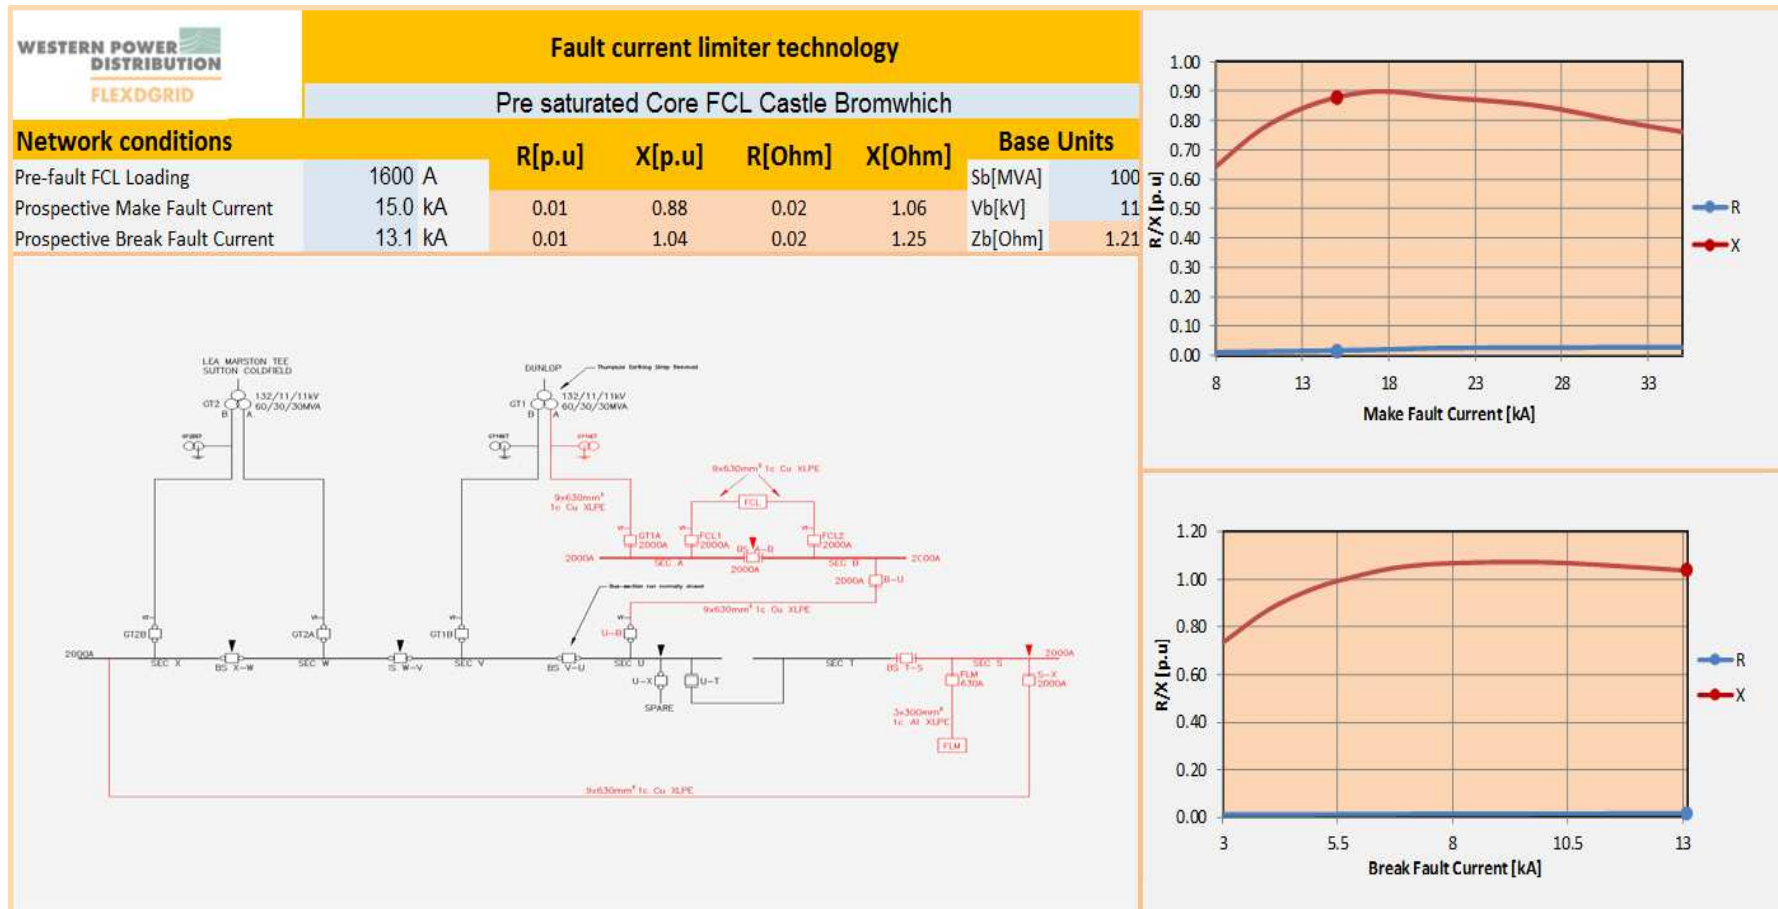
WESTERN POWER DISTRIBUTION
FLEXDGRID

Fault current limiter technology

Pre saturated Core FCL Castle Bromwhich

Network conditions

| | | | R[p.u] | X[p.u] | R[Ohm] | X[Ohm] | Base Units | |
|---|---|---|---|---|---|---|---|---|
| Pre-fault FCL Loading | 1600 | A | | | | | Sb[MVA] | 100 |
| Prospective Make Fault Current | 15.0 | kA | 0.01 | 0.88 | 0.02 | 1.06 | Vb[kV] | 11 |
| Prospective Break Fault Current | 13.1 | kA | 0.01 | 1.04 | 0.02 | 1.25 | Zb[Ohm] | 1.21 |

LEA MARSTON TEE SUTTON COLDFIELD
GT2 132/11/11kV 60/30/30MVA
B A
DUNLOP
GT1 132/11/11kV 60/30/30MVA
B A
9x630mm² 1c Cu XLPE
9x630mm² 1c Cu XLPE
FCL
GT1A 2000A
FCL1 2000A
BS A-B
FCL2 2000A
2000A SEC A
SEC B 2000A
2000A
2000A B-U
9x630mm² 1c Cu XLPE
U-B
GT2B
GT2A
GT1B
2000A
SEC X
BS X-W
SEC W
IS W-V
SEC V
BS V-U
SEC U
U-X
U-T
SPARE
SEC T
BS T-S
SEC S
2000A
FLM 630A
S-X 2000A
3x300mm² 1c Al XLPE
FLM
9x630mm² 1c Cu XLPE

1.00
0.90
0.80
0.70
0.60
0.50
0.40
0.30
0.20
0.10
0.00
R/X [p.u]
8 13 18 23 28 33
Make Fault Current [kA]
R
X

1.20
1.00
0.80
0.60
0.40
0.20
0.00
R/X [p.u]
3 5.5 8 10.5 13
Break Fault Current [kA]
R
X